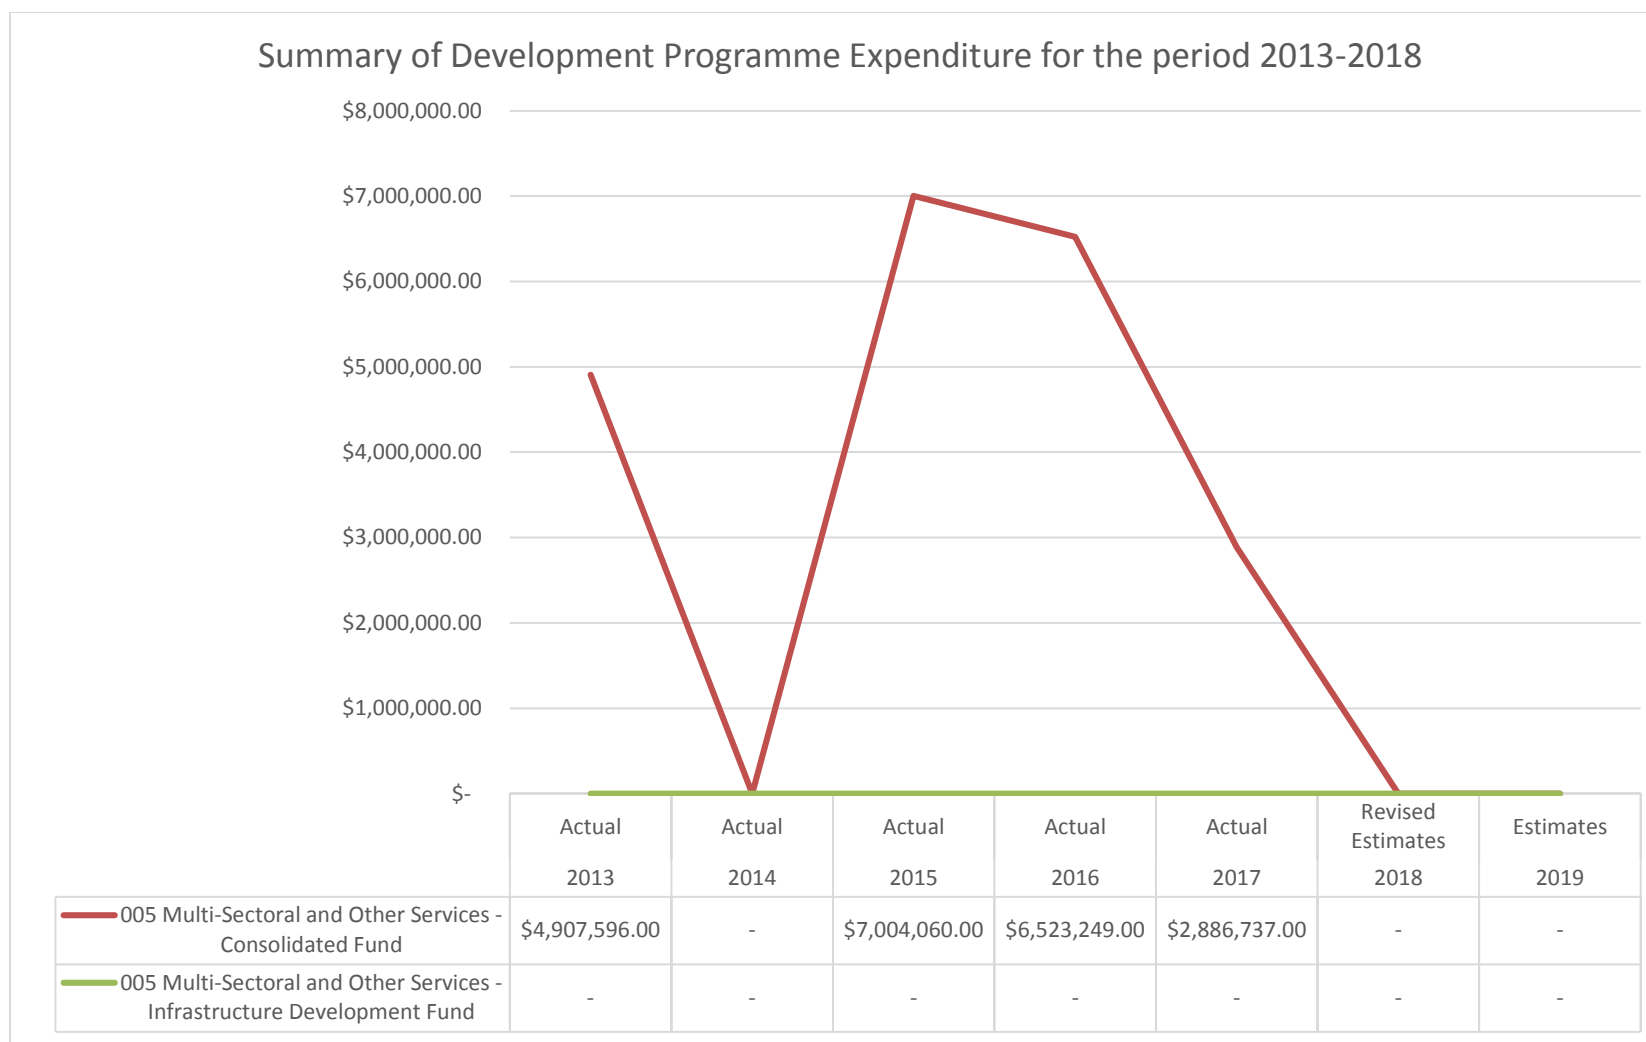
Summary of Development Programme Expenditure for the period 2013-2018

$8,000,000.00
$7,000,000.00
$6,000,000.00
$5,000,000.00
$4,000,000.00
$3,000,000.00
$2,000,000.00
$1,000,000.00
$-

| | Actual 2013 | Actual 2014 | Actual 2015 | Actual 2016 | Actual 2017 | Revised Estimates 2018 | Estimates 2019 |
|---|---|---|---|---|---|---|---|
| 005 Multi-Sectoral and Other Services - Consolidated Fund | $4,907,596.00 | - | $7,004,060.00 | $6,523,249.00 | $2,886,737.00 | - | - |
| 005 Multi-Sectoral and Other Services - Infrastructure Development Fund | - | - | - | - | - | - | - |